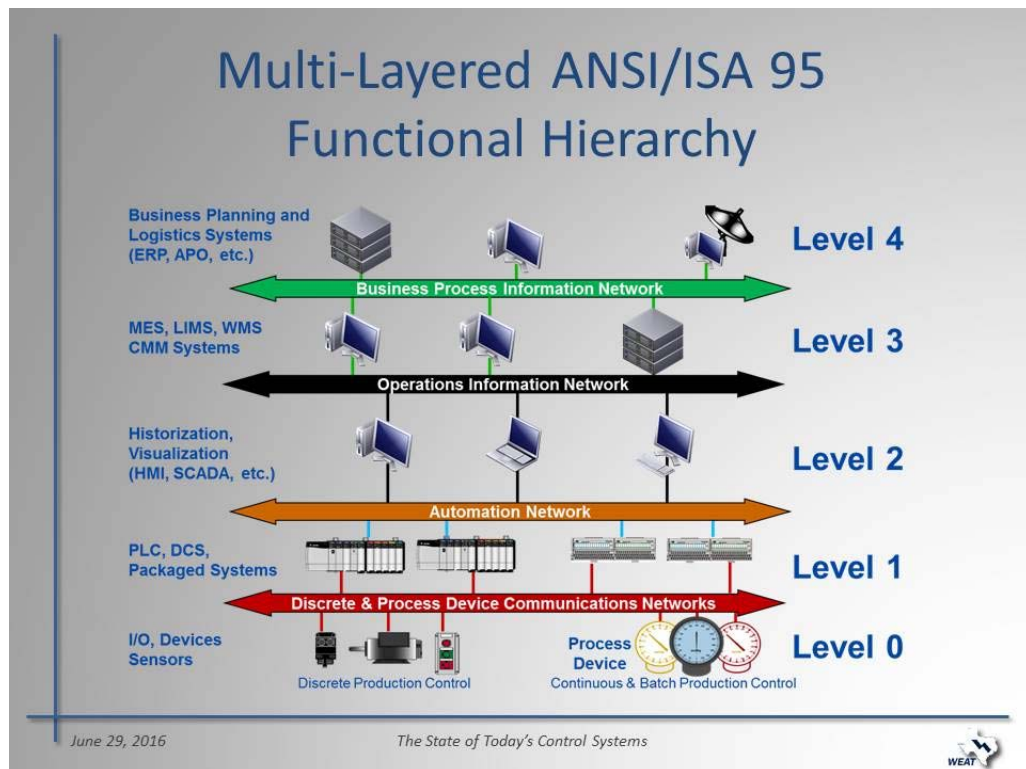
Multi-Layered ANSI/ISA 95 Functional Hierarchy

Business Planning and Logistics Systems (ERP, APO, etc.)

Level 4

Business Process Information Network

MES, LIMS, WMS CMM Systems

Level 3

Operations Information Network

Historization, Visualization (HMI, SCADA, etc.)

Level 2

Automation Network

PLC, DCS, Packaged Systems

Level 1

Discrete & Process Device Communications Networks

I/O, Devices Sensors

Discrete Production Control

Process Device

Continuous & Batch Production Control

Level 0

June 29, 2016

The State of Today's Control Systems

WEAT